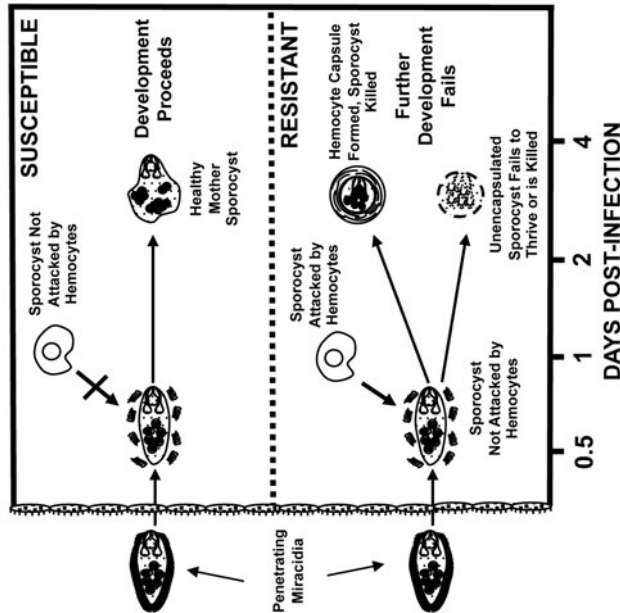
SUSCEPTIBLE

Sporocyst Not Attacked by Hemocytes

Development Proceeds

Healthy Mother Sporocyst

RESISTANT

Sporocyst Attacked by Hemocytes

Hemocyte Capsule Formed, Sporocyst Killed

Further Development Fails

Sporocyst Not Attacked by Hemocytes

Unencapsulated Sporocyst Fails to Thrive or is Killed

Penetrating Miracidia

0.5 1 2 4

DAYS POST-INFECTION